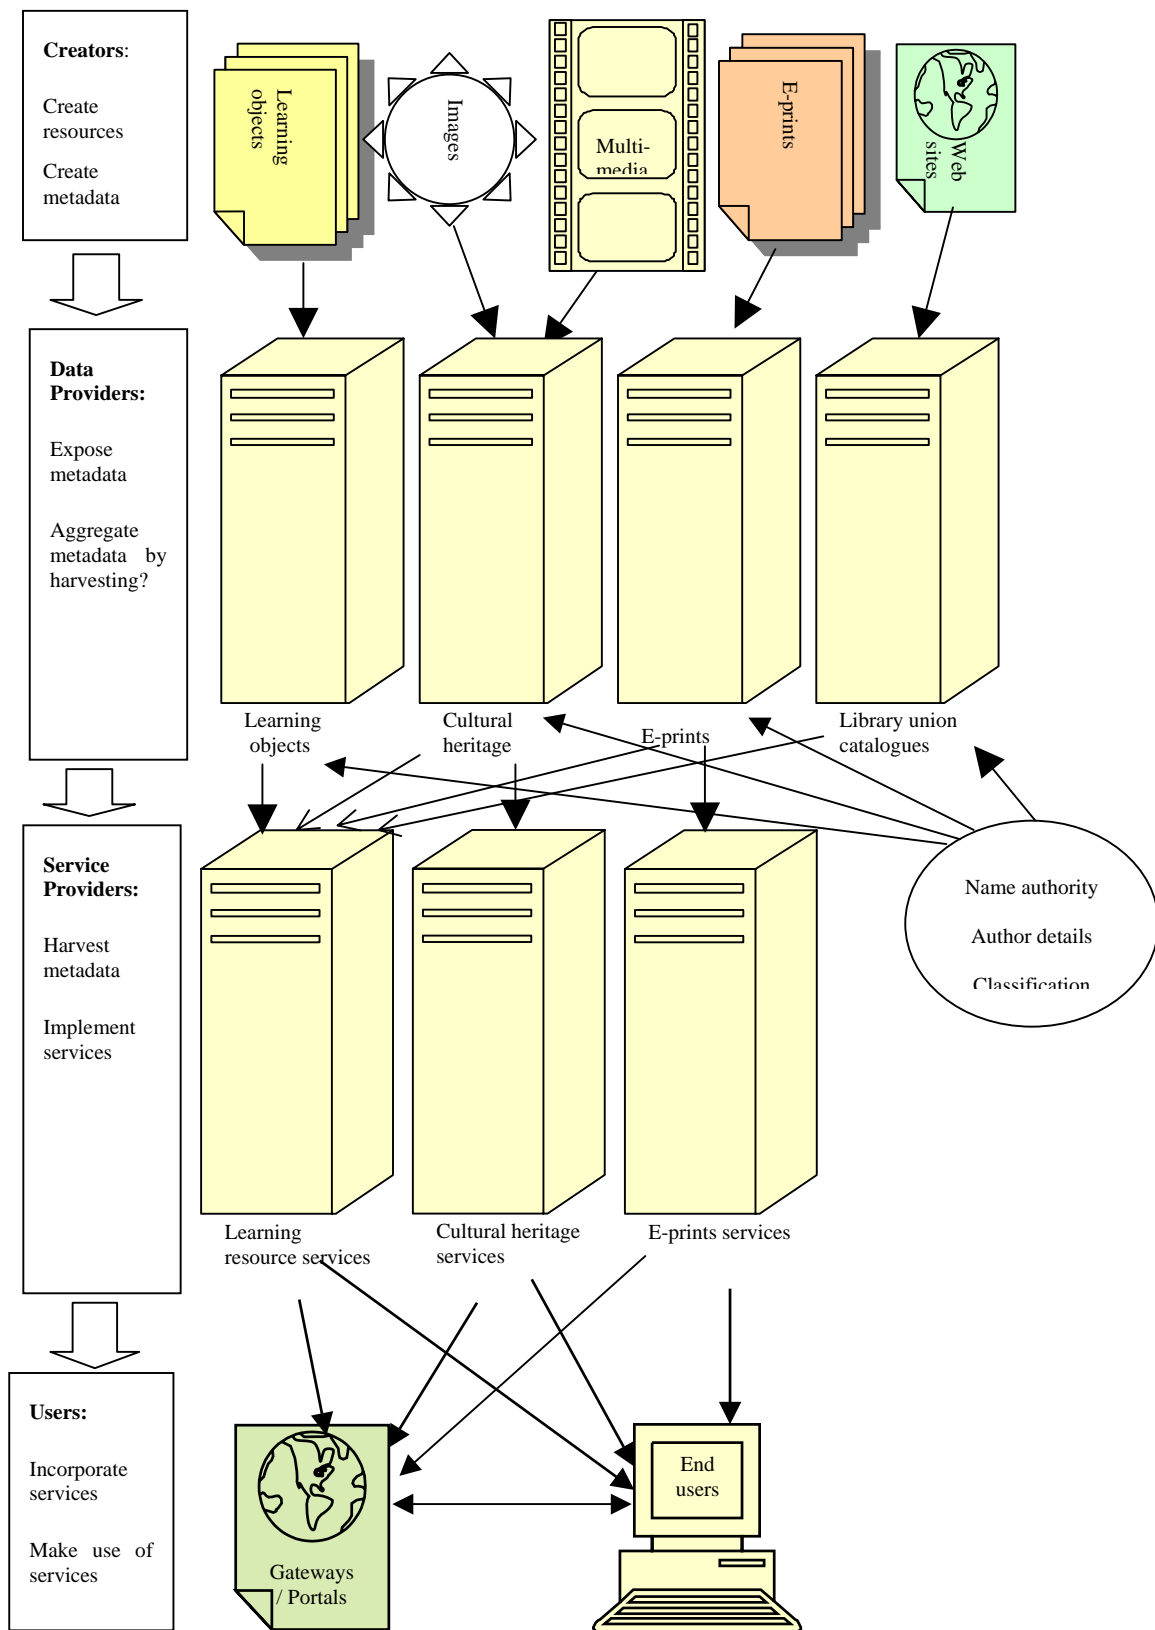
**Creators**:

Create resources

Create metadata

Learning objects

Images

Multi-media

E-prints

Web sites

**Data Providers:**

Expose metadata

Aggregate metadata by harvesting?

Learning objects

Cultural heritage

E-prints

Library union catalogues

**Service Providers:**

Harvest metadata

Implement services

Name authority

Author details

Classification

Learning resource services

Cultural heritage services

E-prints services

**Users:**

Incorporate services

Make use of services

Gateways / Portals

End users